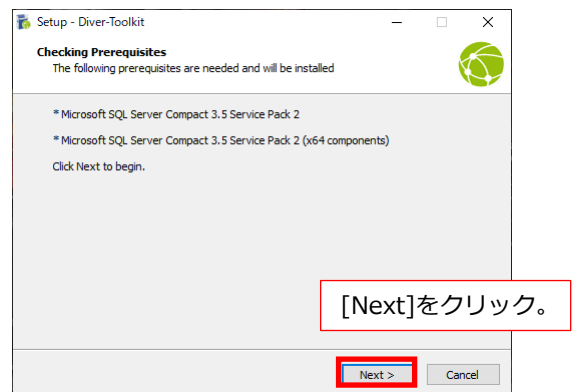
Setup - Diver-Toolkit

Checking Prerequisites
The following prerequisites are needed and will be installed

* Microsoft SQL Server Compact 3.5 Service Pack 2

* Microsoft SQL Server Compact 3.5 Service Pack 2 (x64 components)

Click Next to begin.

[Next]をクリック。

Next >
Cancel